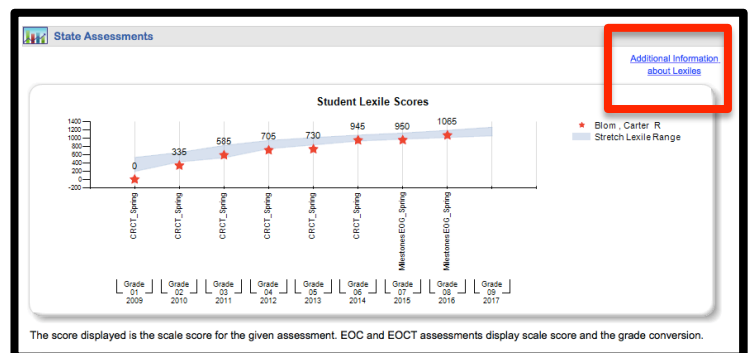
State Assessments

Additional Information about Lexiles

Student Lexile Scores

1400
1200
1000
800
600
400
200
0
-200

0
335
585
705
730
945
950
1065

CRCT_Spring
CRCT_Spring
CRCT_Spring
CRCT_Spring
CRCT_Spring
CRCT_Spring
MilestonesEOG_Spring
MilestonesEOG_Spring

Blom , Carter R
Stretch Lexile Range

Grade 01 2009
Grade 02 2010
Grade 03 2011
Grade 04 2012
Grade 05 2013
Grade 06 2014
Grade 07 2015
Grade 08 2016
Grade 09 2017

The score displayed is the scale score for the given assessment. EOC and EOCT assessments display scale score and the grade conversion.